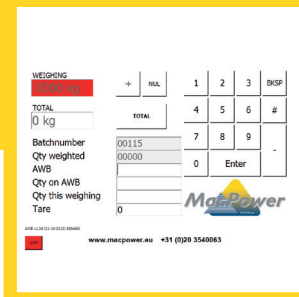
WEIGHING
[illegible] kg

TOTAL
0 kg

+
NUL
TOTAL

1
2
3
BKSP
4
5
6
#
7
8
9
-
0
Enter

Batchnumber 00115
Qty weighted 00000
AWB
Qty on AWB
Qty this weighing
Tare 0

MacPower

AWB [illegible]

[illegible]

www.macpower.eu +31 (0)20 3540063